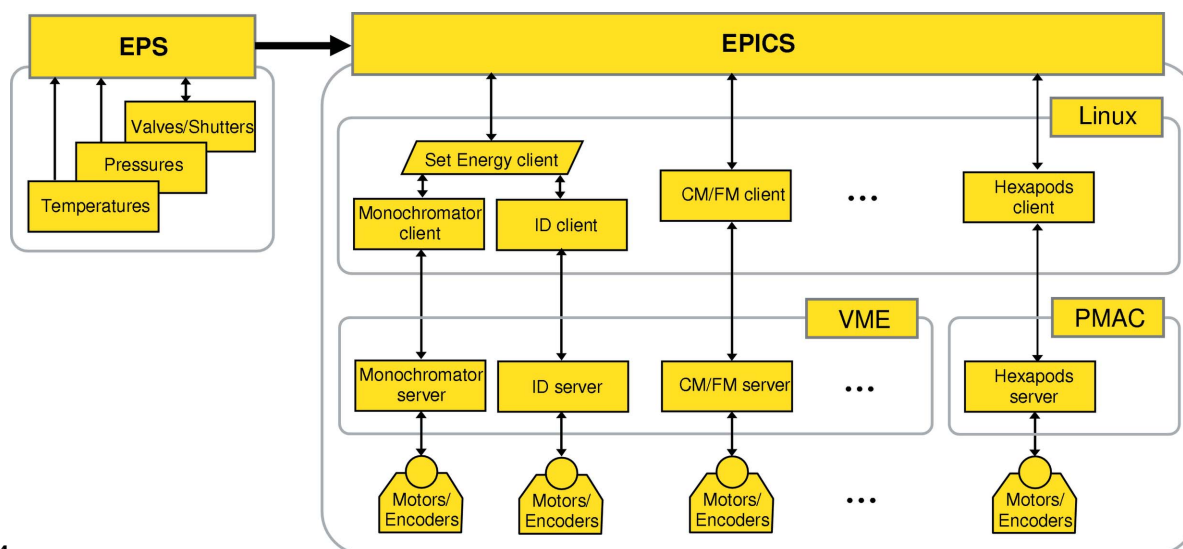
EPS

EPICS

Valves/Shutters

Pressures

Temperatures

Linux

Set Energy client

Monochromator client

ID client

CM/FM client

...

Hexapods client

VME

PMAC

Monochromator server

ID server

CM/FM server

...

Hexapods server

Motors/ Encoders

Motors/ Encoders

Motors/ Encoders

...

Motors/ Encoders